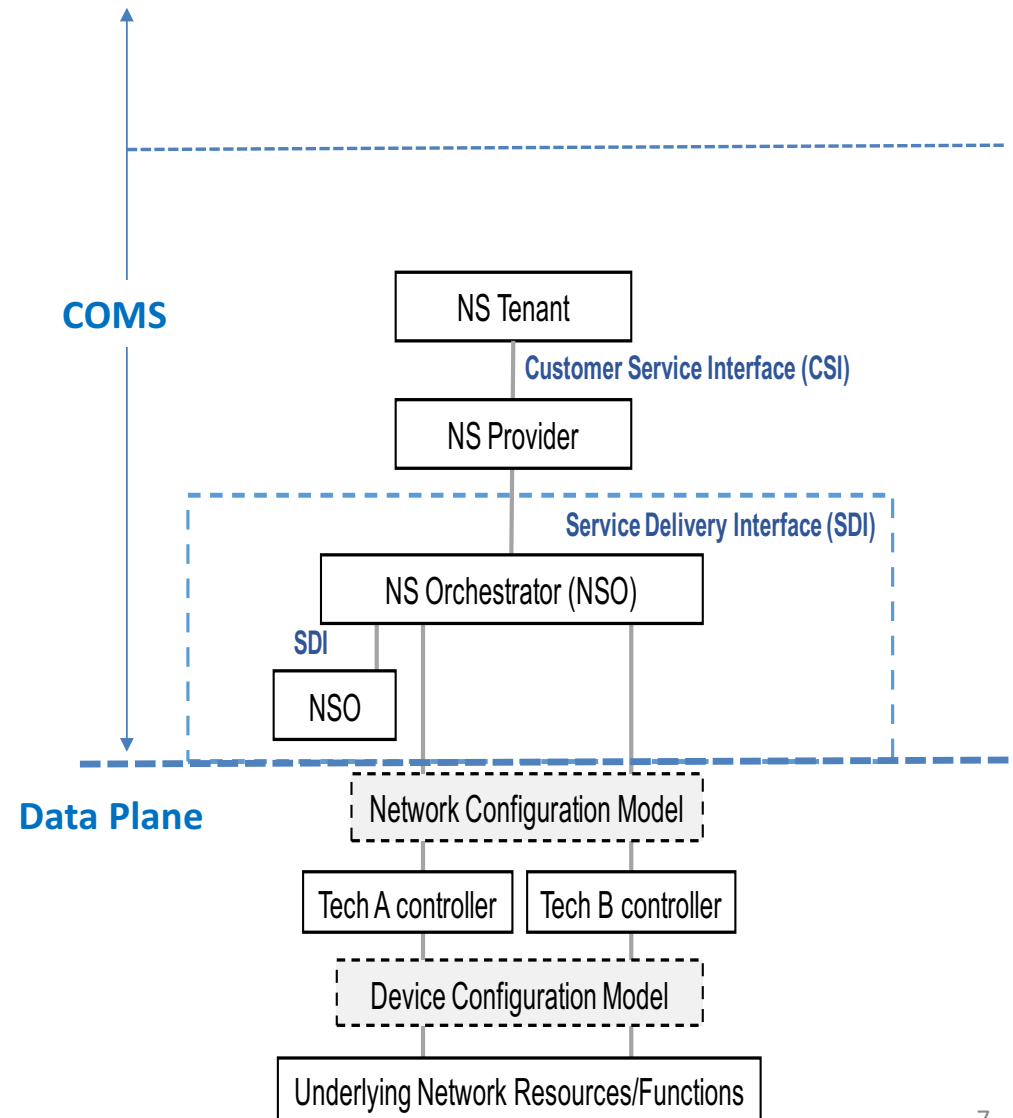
COMS

NS Tenant

Customer Service Interface (CSI)

NS Provider

Service Delivery Interface (SDI)

NS Orchestrator (NSO)

SDI

NSO

Data Plane

Network Configuration Model

Tech A controller

Tech B controller

Device Configuration Model

Underlying Network Resources/Functions

7